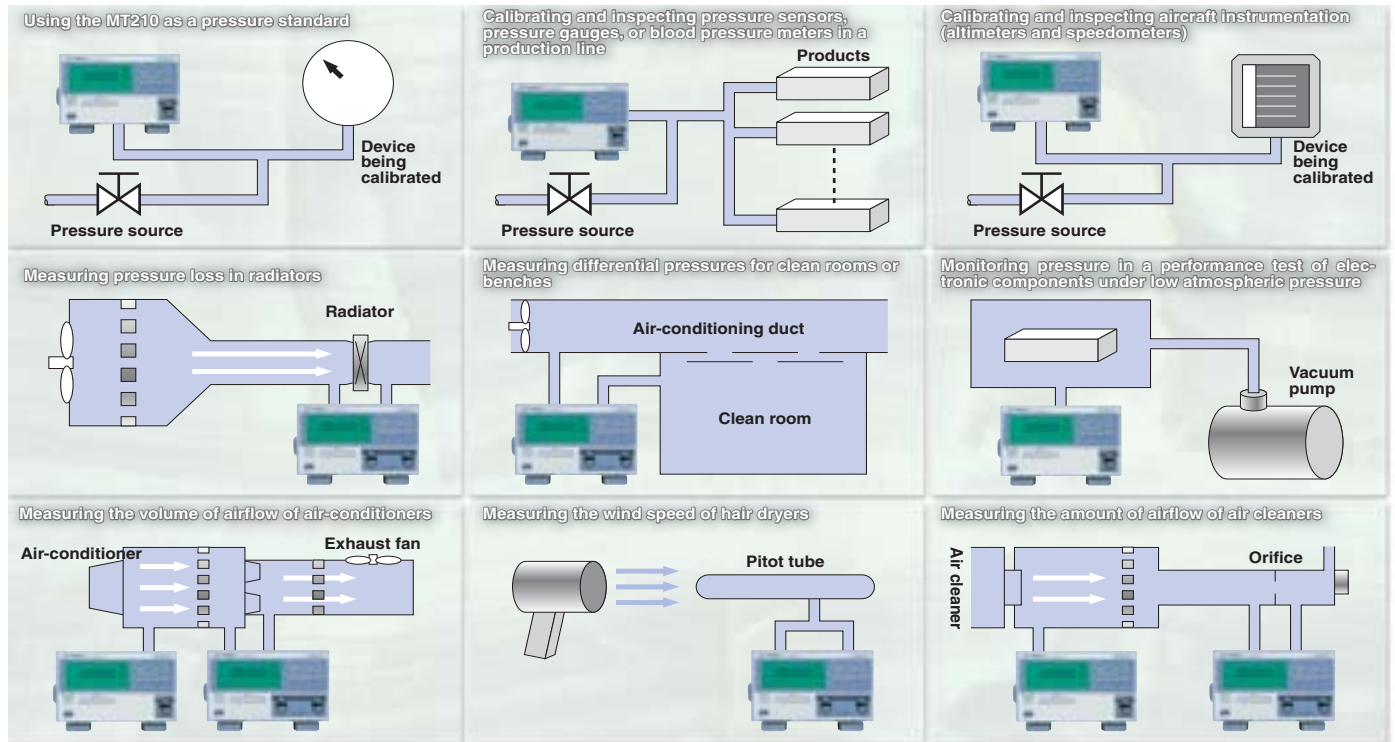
Using the MT210 as a pressure standard

Device being calibrated

Pressure source

Calibrating and inspecting pressure sensors, pressure gauges, or blood pressure meters in a production line

Products

Pressure source

Calibrating and inspecting aircraft instrumentation (altimeters and speedometers)

Device being calibrated

Pressure source

Measuring pressure loss in radiators

Radiator

Measuring differential pressures for clean rooms or benches

Air-conditioning duct

Clean room

Monitoring pressure in a performance test of electronic components under low atmospheric pressure

Vacuum pump

Measuring the volume of airflow of air-conditioners

Air-conditioner

Exhaust fan

Measuring the wind speed of hair dryers

Pitot tube

Measuring the amount of airflow of air cleaners

Air cleaner

Orifice